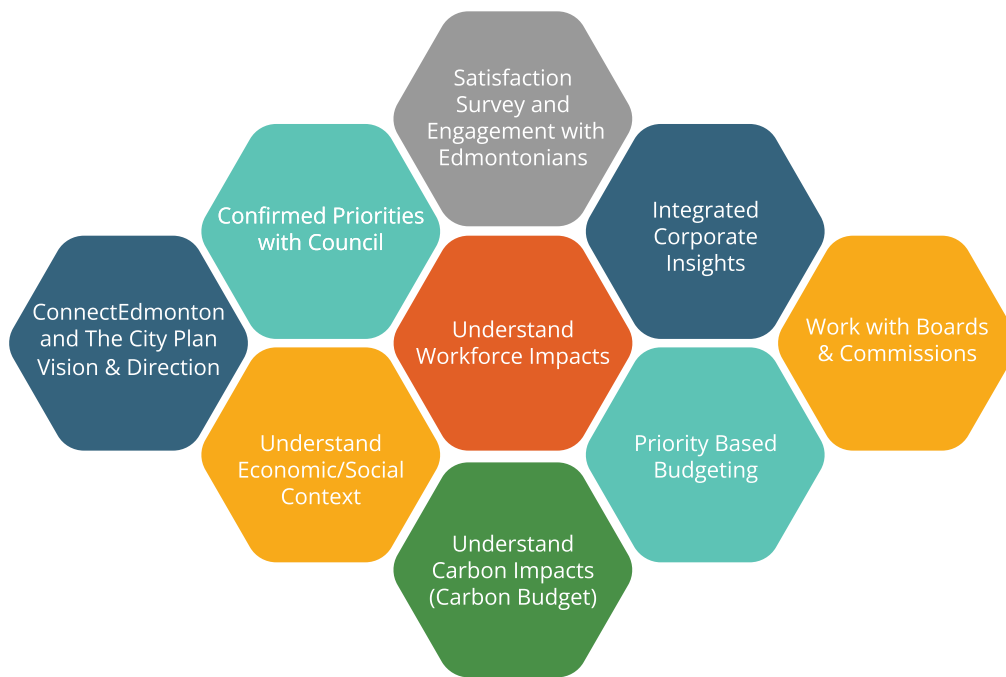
Satisfaction Survey and Engagement with Edmontonians

Confirmed Priorities with Council

Integrated Corporate Insights

ConnectEdmonton and The City Plan Vision & Direction

Understand Workforce Impacts

Work with Boards & Commissions

Understand Economic/Social Context

Priority Based Budgeting

Understand Carbon Impacts (Carbon Budget)